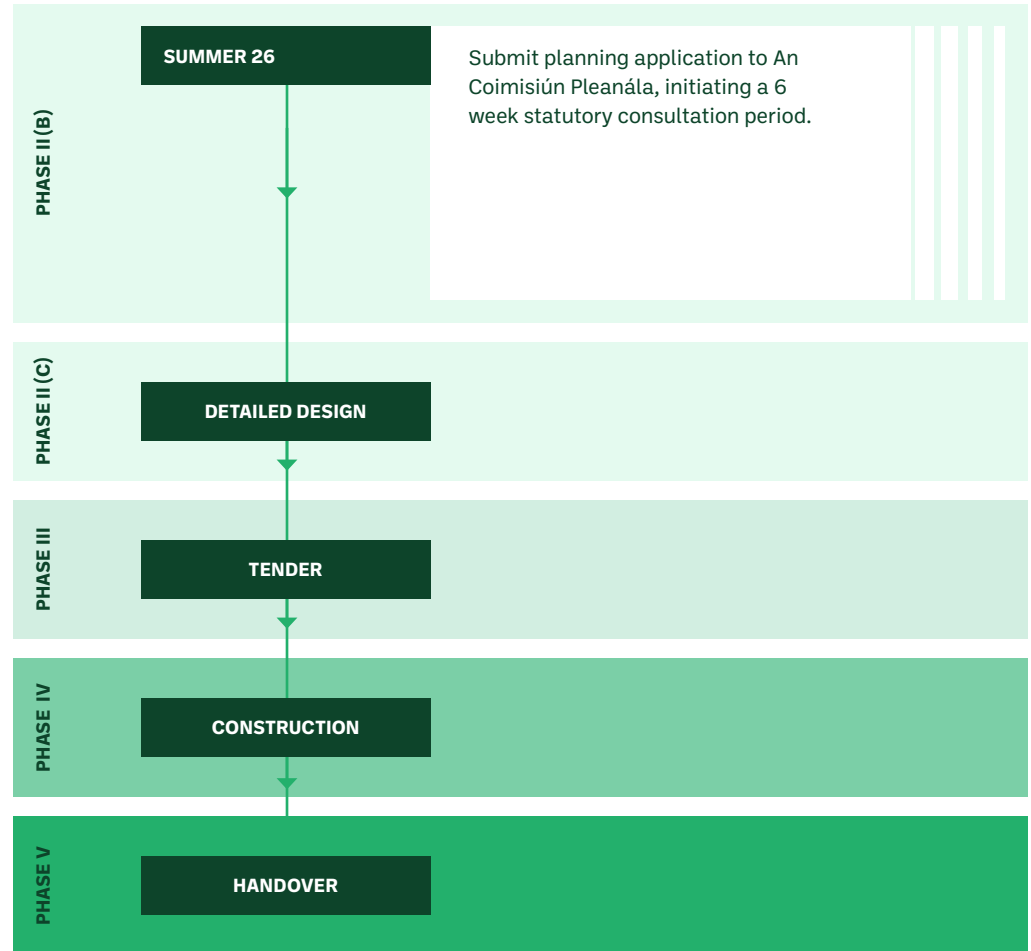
PHASE II (B)

SUMMER 26

Submit planning application to An Coimisiún Pleanála, initiating a 6 week statutory consultation period.

PHASE II (C)

DETAILED DESIGN

PHASE III

TENDER

PHASE IV

CONSTRUCTION

PHASE V

HANDOVER